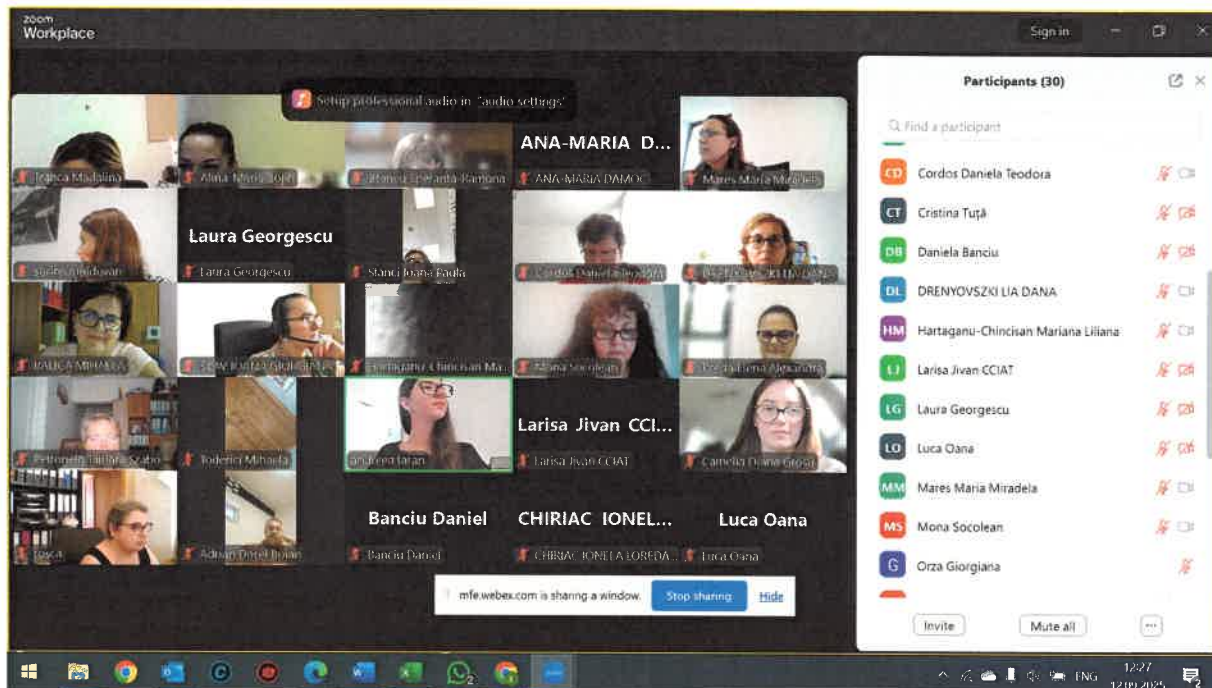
zoom
Workplace

Sign in

Setup professional audio in "audio settings"

Franca Madalina
Alina Maria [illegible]
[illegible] Esperanta-Ramona
ANA-MARIA D...
ANA-MARIA DAMOC
Mares Maria Miradela

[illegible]
Laura Georgescu
Laura Georgescu
Stanci Ioana Paula
Cordos Daniela Teodora
DRENYOVSZKI LIA DANA

BALICA MIHAELA
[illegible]
Hartaganu-Chincisan Ma...
Mona Socolean
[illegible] Alexandra

Petronela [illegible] Szabo
Toderici Mihaela
andreea taran
Larisa Jivan CCI...
Larisa Jivan CCIAT
Camelia Diana Grosu

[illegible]
Adrian Dorel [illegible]
Banciu Daniel
Banciu Daniel
CHIRIAC IONEL...
CHIRIAC IONELA LOREDA...
Luca Oana
Luca Oana

mfe.webex.com is sharing a window.
Stop sharing
Hide

Participants (30)
Find a participant
CD Cordos Daniela Teodora
CT Cristina Țuță
DB Daniela Banciu
DL DRENYOVSZKI LIA DANA
HM Hartaganu-Chincisan Mariana Liliana
LJ Larisa Jivan CCIAT
LG Laura Georgescu
LO Luca Oana
MM Mares Maria Miradela
MS Mona Socolean
G Orza Giorgiana
Invite
Mute all
...

ENG
12:27
12.09.2025